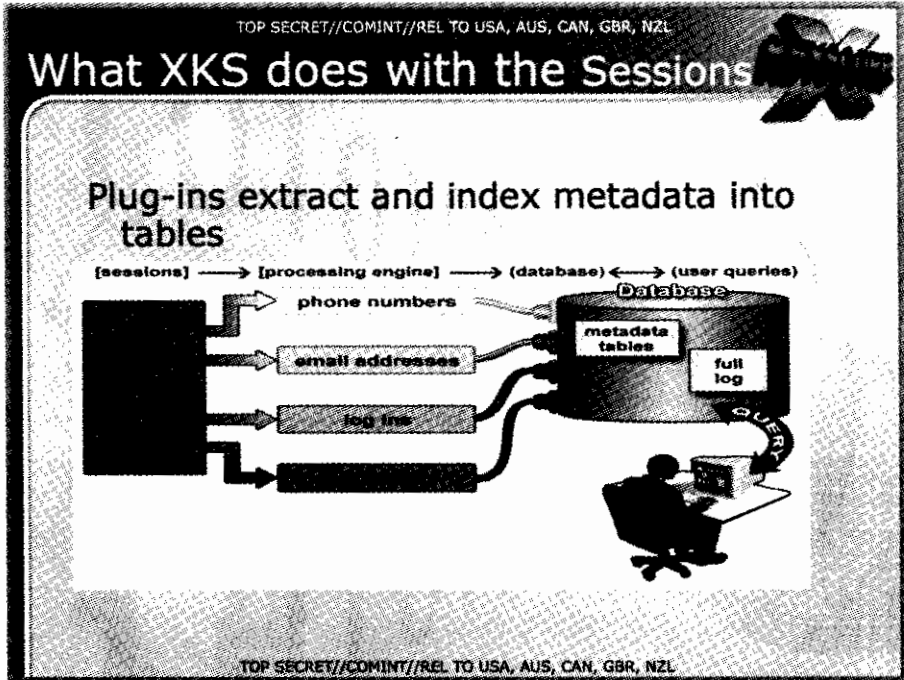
TOP SECRET//COMINT//REL TO USA, AUS, CAN, GBR, NZL

What XKS does with the Sessions

Plug-ins extract and index metadata into tables

[sessions] ⟶ [processing engine] ⟶ (database) ⟷ (user queries)

phone numbers

email addresses

log ins

Database

metadata tables

full log

QUERY

TOP SECRET//COMINT//REL TO USA, AUS, CAN, GBR, NZL